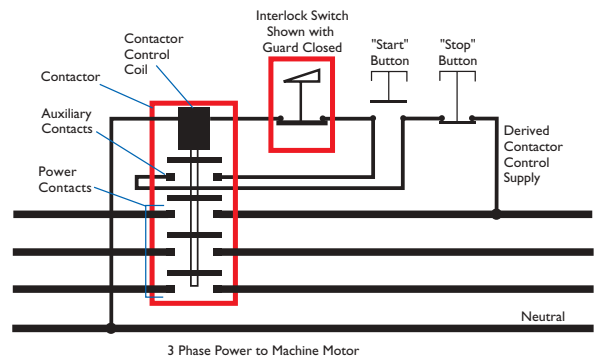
Contactor Control Coil

Interlock Switch Shown with Guard Closed

"Start" Button

"Stop" Button

Contactor

Auxiliary Contacts

Power Contacts

Derived Contactor Control Supply

Neutral

3 Phase Power to Machine Motor